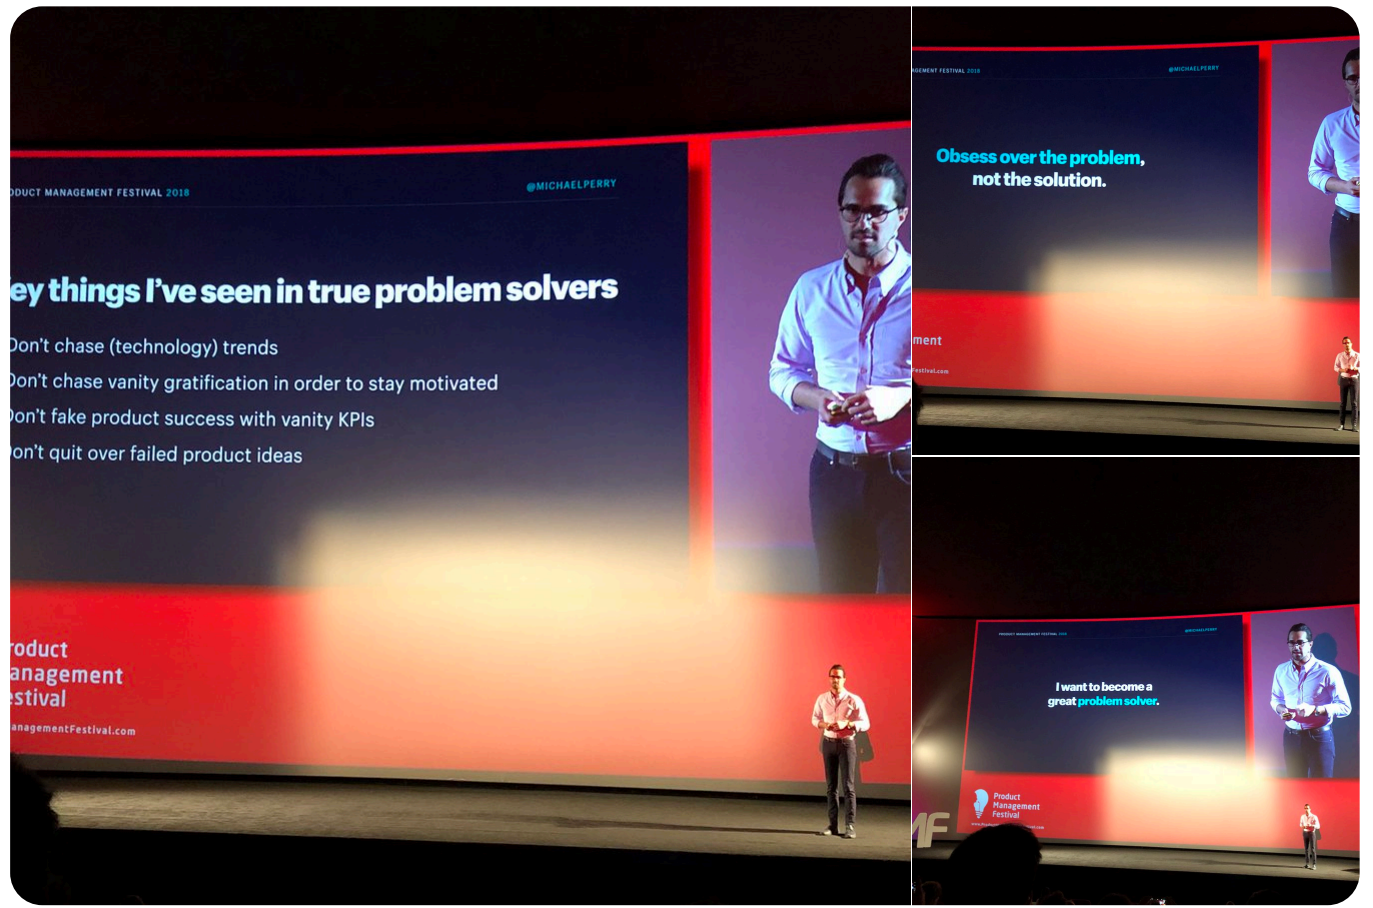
ODUCT MANAGEMENT FESTIVAL 2018

@MICHAELPERRY

ey things I've seen in true problem solvers

Don't chase (technology) trends

Don't chase vanity gratification in order to stay motivated

Don't fake product success with vanity KPIs

on't quit over failed product ideas

roduct
anagement
stival

anagementFestival.com

AGEMENT FESTIVAL 2018

@MICHAELPERRY

Obsess over the problem, not the solution.

ment

Festival.com

PRODUCT MANAGEMENT FESTIVAL 2018

@MICHAELPERRY

I want to become a great problem solver.

Product
Management
Festival

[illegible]

MF